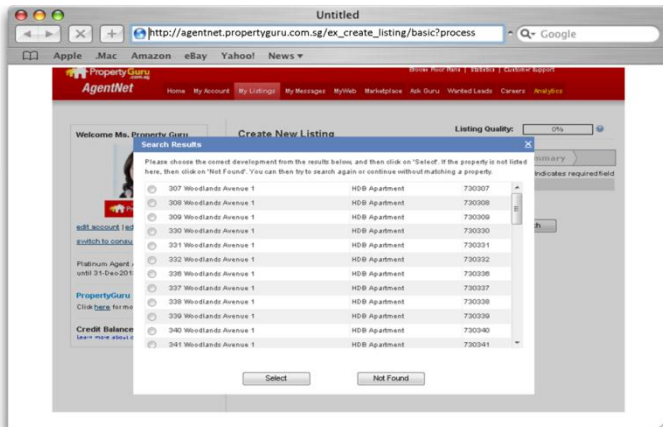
Untitled

http://agentnet.propertyguru.com.sg/ex_create_listing/basic?process

Google

Apple .Mac Amazon eBay Yahoo! News ▾

PropertyGuru

AgentNet

Home My Account My Listings My Messages MyWeb Marketplace Ask Guru Wanted Leads Careers Analytics

Browse Floor Plans | Statistics | Customer Support

Welcome Ms. Property Guru

Create New Listing

Listing Quality: 0%

edit account | ed

switch to consu

Platinum Agent until 31-Dec-201

PropertyGuru

Click here for m

Credit Balance

Search Results

Please choose the correct development from the results below, and then click on 'Select'. If the property is not listed here, then click on 'Not Found'. You can then try to search again or continue without matching a property.

| | | | |
|---|---|---|---|
| ○ | 307 Woodlands Avenue 1 | HDB Apartment | 730307 |
| ○ | 308 Woodlands Avenue 1 | HDB Apartment | 730308 |
| ○ | 309 Woodlands Avenue 1 | HDB Apartment | 730309 |
| ○ | 330 Woodlands Avenue 1 | HDB Apartment | 730330 |
| ○ | 331 Woodlands Avenue 1 | HDB Apartment | 730331 |
| ○ | 332 Woodlands Avenue 1 | HDB Apartment | 730332 |
| ○ | 336 Woodlands Avenue 1 | HDB Apartment | 730336 |
| ○ | 337 Woodlands Avenue 1 | HDB Apartment | 730337 |
| ○ | 338 Woodlands Avenue 1 | HDB Apartment | 730338 |
| ○ | 339 Woodlands Avenue 1 | HDB Apartment | 730339 |
| ○ | 340 Woodlands Avenue 1 | HDB Apartment | 730340 |
| ○ | 341 Woodlands Avenue 1 | HDB Apartment | 730341 |

mmary

indicates required field

Select

Not Found